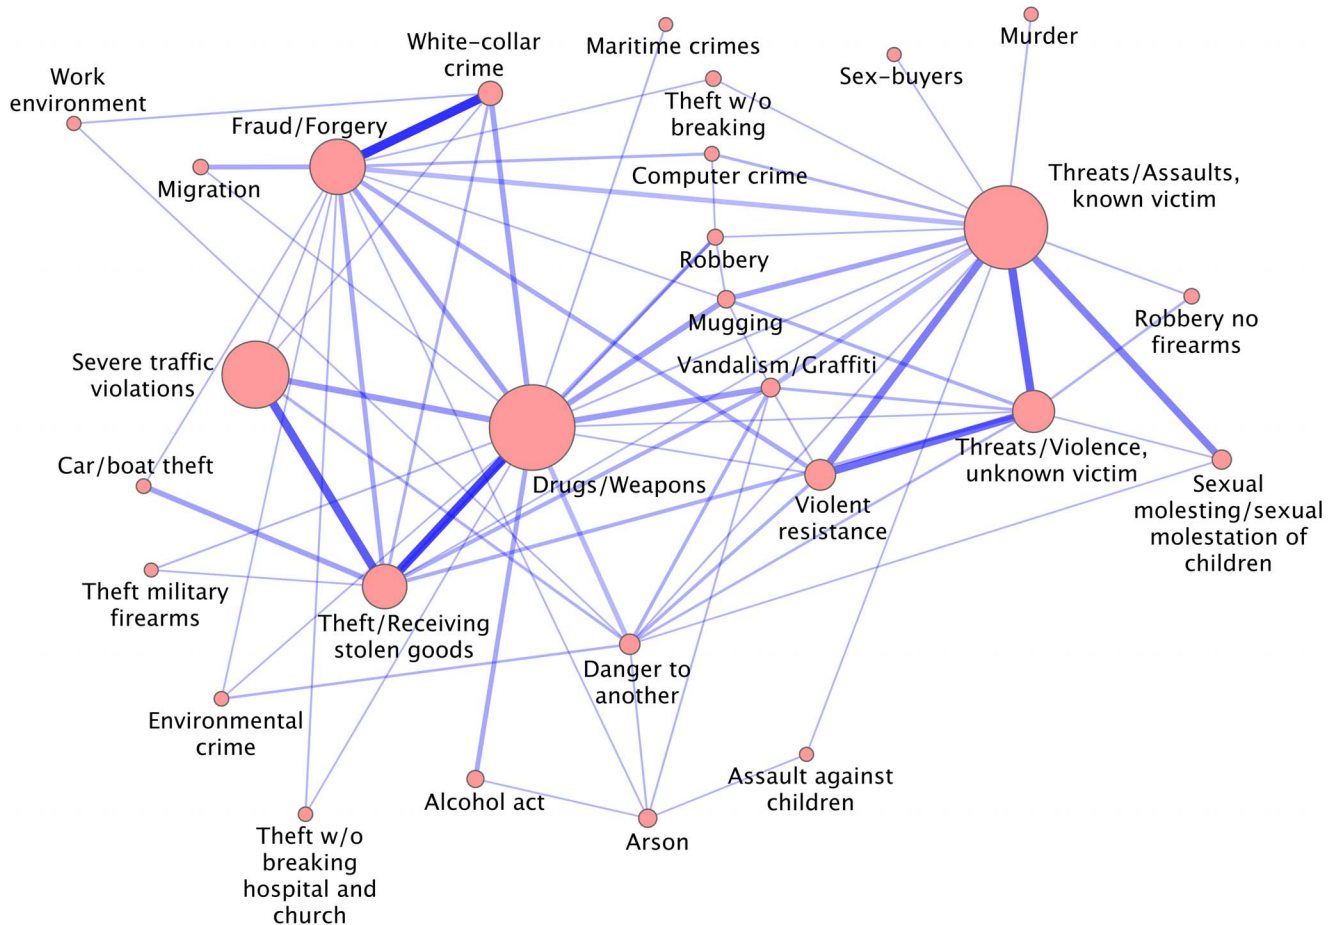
Maritime crimes

Murder

White-collar crime

Sex-buyers

Work environment

Theft w/o breaking

Fraud/Forgery

Migration

Computer crime

Threats/Assaults, known victim

Robbery

Mugging

Robbery no firearms

Severe traffic violations

Vandalism/Graffiti

Threats/Violence, unknown victim

Car/boat theft

Drugs/Weapons

Violent resistance

Sexual molesting/sexual molestation of children

Theft military firearms

Theft/Receiving stolen goods

Danger to another

Environmental crime

Assault against children

Alcohol act

Arson

Theft w/o breaking hospital and church